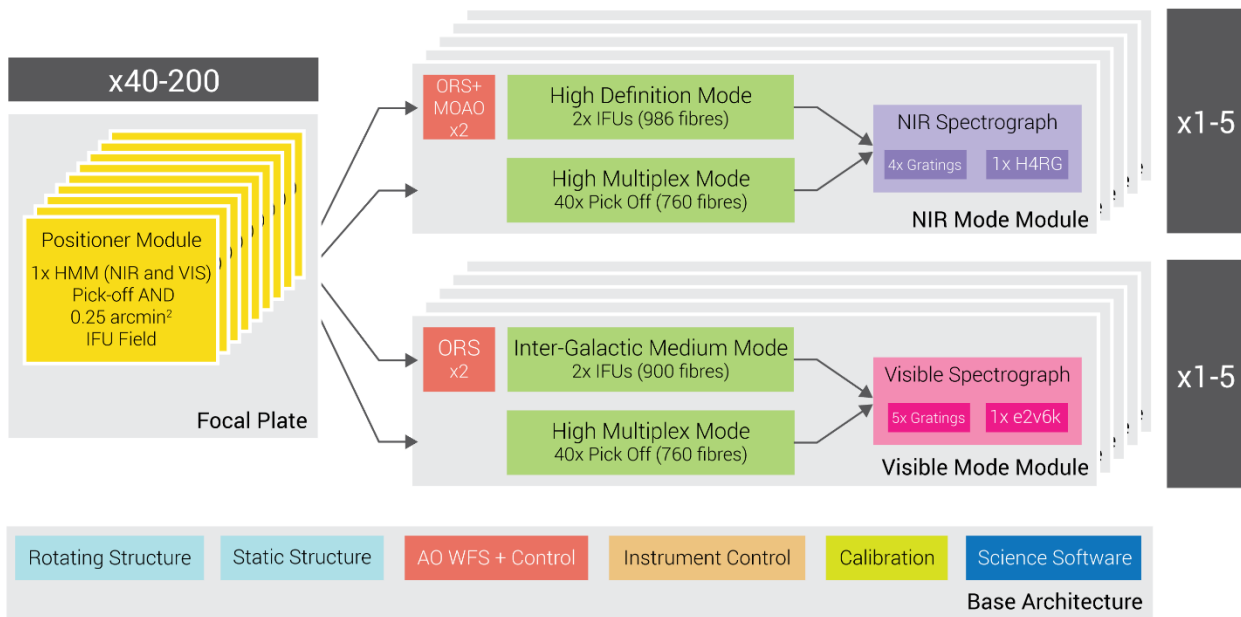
x40-200

Positioner Module
1x HMM (NIR and VIS) Pick-off AND 0.25 arcmin$^2$ IFU Field

Focal Plate

ORS+ MOAO x2

High Definition Mode
2x IFUs (986 fibres)

High Multiplex Mode
40x Pick Off (760 fibres)

NIR Spectrograph
4x Gratings
1x H4RG

NIR Mode Module

x1-5

ORS x2

Inter-Galactic Medium Mode
2x IFUs (900 fibres)

High Multiplex Mode
40x Pick Off (760 fibres)

Visible Spectrograph
5x Gratings
1x e2v6k

Visible Mode Module

x1-5

Rotating Structure
Static Structure
AO WFS + Control
Instrument Control
Calibration
Science Software

Base Architecture